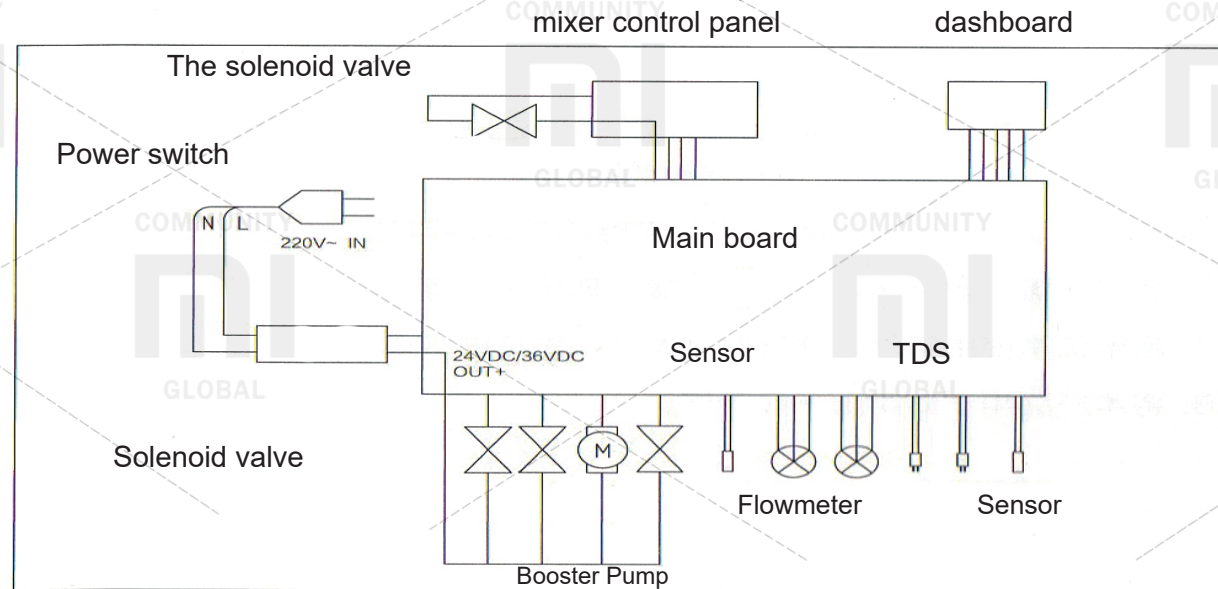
mixer control panel

dashboard

The solenoid valve

Power switch

N L

220V~ IN

Main board

24VDC/36VDC OUT+

Sensor

TDS

M

Solenoid valve

Flowmeter

Sensor

Booster Pump

COMMUNITY
GLOBAL
COMMUNITY
GLOBAL
COMMUNITY
GLOBAL